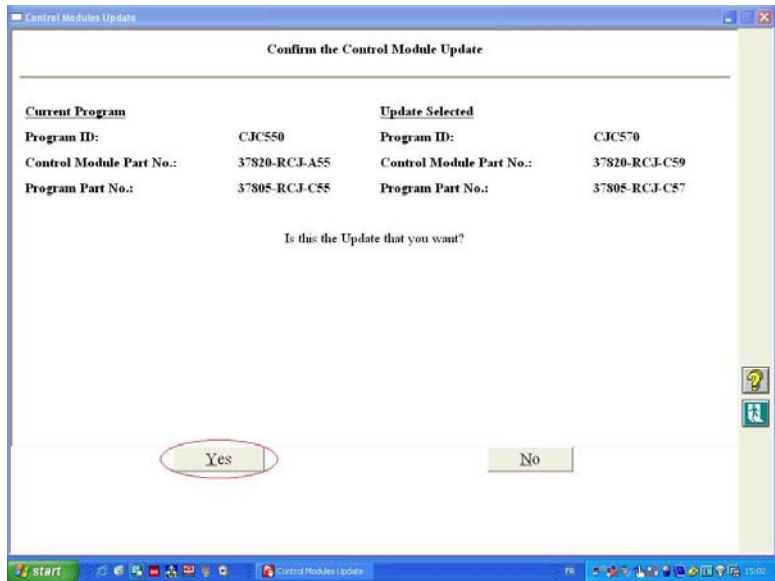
Control Modules Update

Confirm the Control Module Update

| Current Program | | Update Selected | |
|---|---|---|---|
| Program ID: | CJC550 | Program ID: | CJC570 |
| Control Module Part No.: | 37820-RCJ-A55 | Control Module Part No.: | 37820-RCJ-C59 |
| Program Part No.: | 37805-RCJ-C55 | Program Part No.: | 37805-RCJ-C57 |

Is this the Update that you want?

Yes

No

start

Control Modules Update

FR

15:02